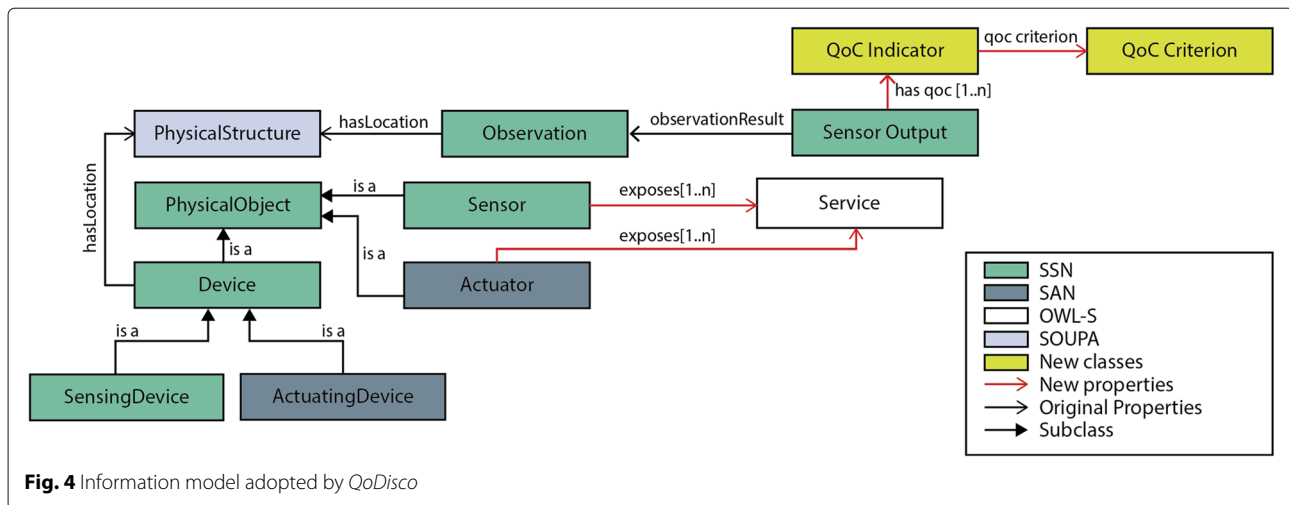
QoC Indicator
qoc criterion
QoC Criterion
has qoc [1..n]
PhysicalStructure
hasLocation
Observation
observationResult
Sensor Output
hasLocation
PhysicalObject
is a
Sensor
exposes[1..n]
Service
is a
exposes[1..n]
is a
Device
Actuator
is a
is a
SensingDevice
ActuatingDevice

SSN
SAN
OWL-S
SOUPA
New classes
New properties
Original Properties
Subclass

**Fig. 4** Information model adopted by *QoDisco*